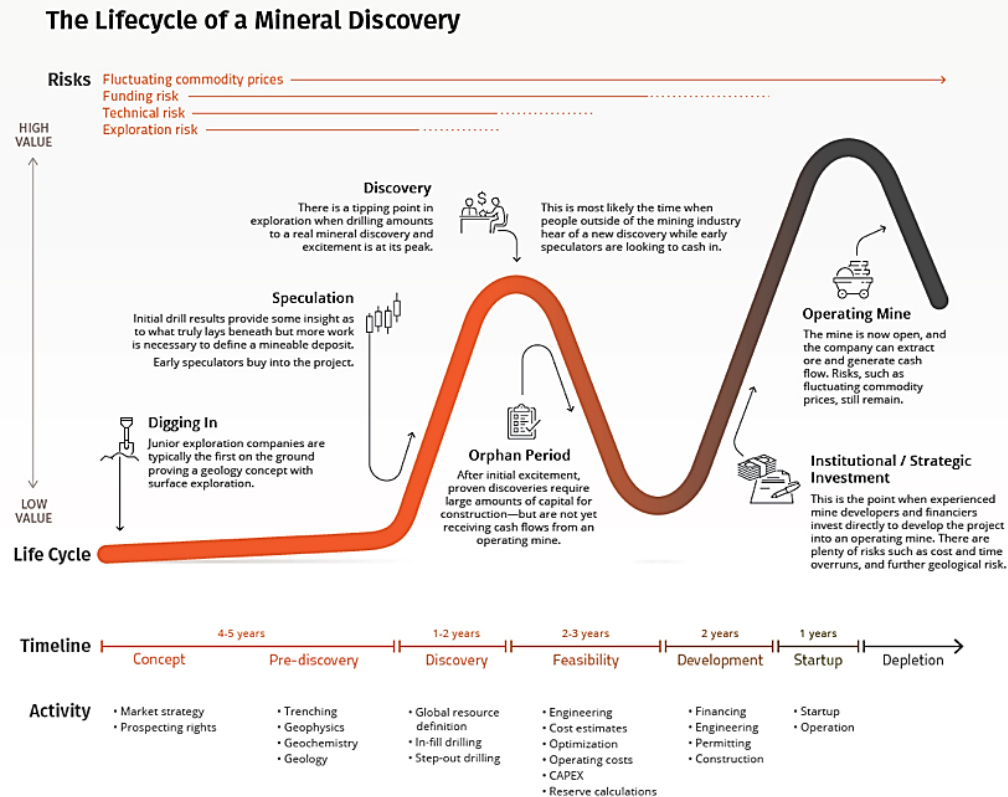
The Lifecycle of a Mineral Discovery

Risks
Fluctuating commodity prices
Funding risk
Technical risk
Exploration risk

HIGH VALUE

LOW VALUE

Discovery
There is a tipping point in exploration when drilling amounts to a real mineral discovery and excitement is at its peak.

This is most likely the time when people outside of the mining industry hear of a new discovery while early speculators are looking to cash in.

Speculation
Initial drill results provide some insight as to what truly lays beneath but more work is necessary to define a mineable deposit.
Early speculators buy into the project.

Operating Mine
The mine is now open, and the company can extract ore and generate cash flow. Risks, such as fluctuating commodity prices, still remain.

Digging In
Junior exploration companies are typically the first on the ground proving a geology concept with surface exploration.

Orphan Period
After initial excitement, proven discoveries require large amounts of capital for construction—but are not yet receiving cash flows from an operating mine.

Institutional / Strategic Investment
This is the point when experienced mine developers and financiers invest directly to develop the project into an operating mine. There are plenty of risks such as cost and time overruns, and further geological risk.

Life Cycle

Timeline
4-5 years
Concept
Pre-discovery
1-2 years
Discovery
2-3 years
Feasibility
2 years
Development
1 years
Startup
Depletion

Activity
• Market strategy
• Prospecting rights

• Trenching
• Geophysics
• Geochemistry
• Geology

• Global resource definition
• In-fill drilling
• Step-out drilling

• Engineering
• Cost estimates
• Optimization
• Operating costs
• CAPEX
• Reserve calculations

• Financing
• Engineering
• Permitting
• Construction

• Startup
• Operation